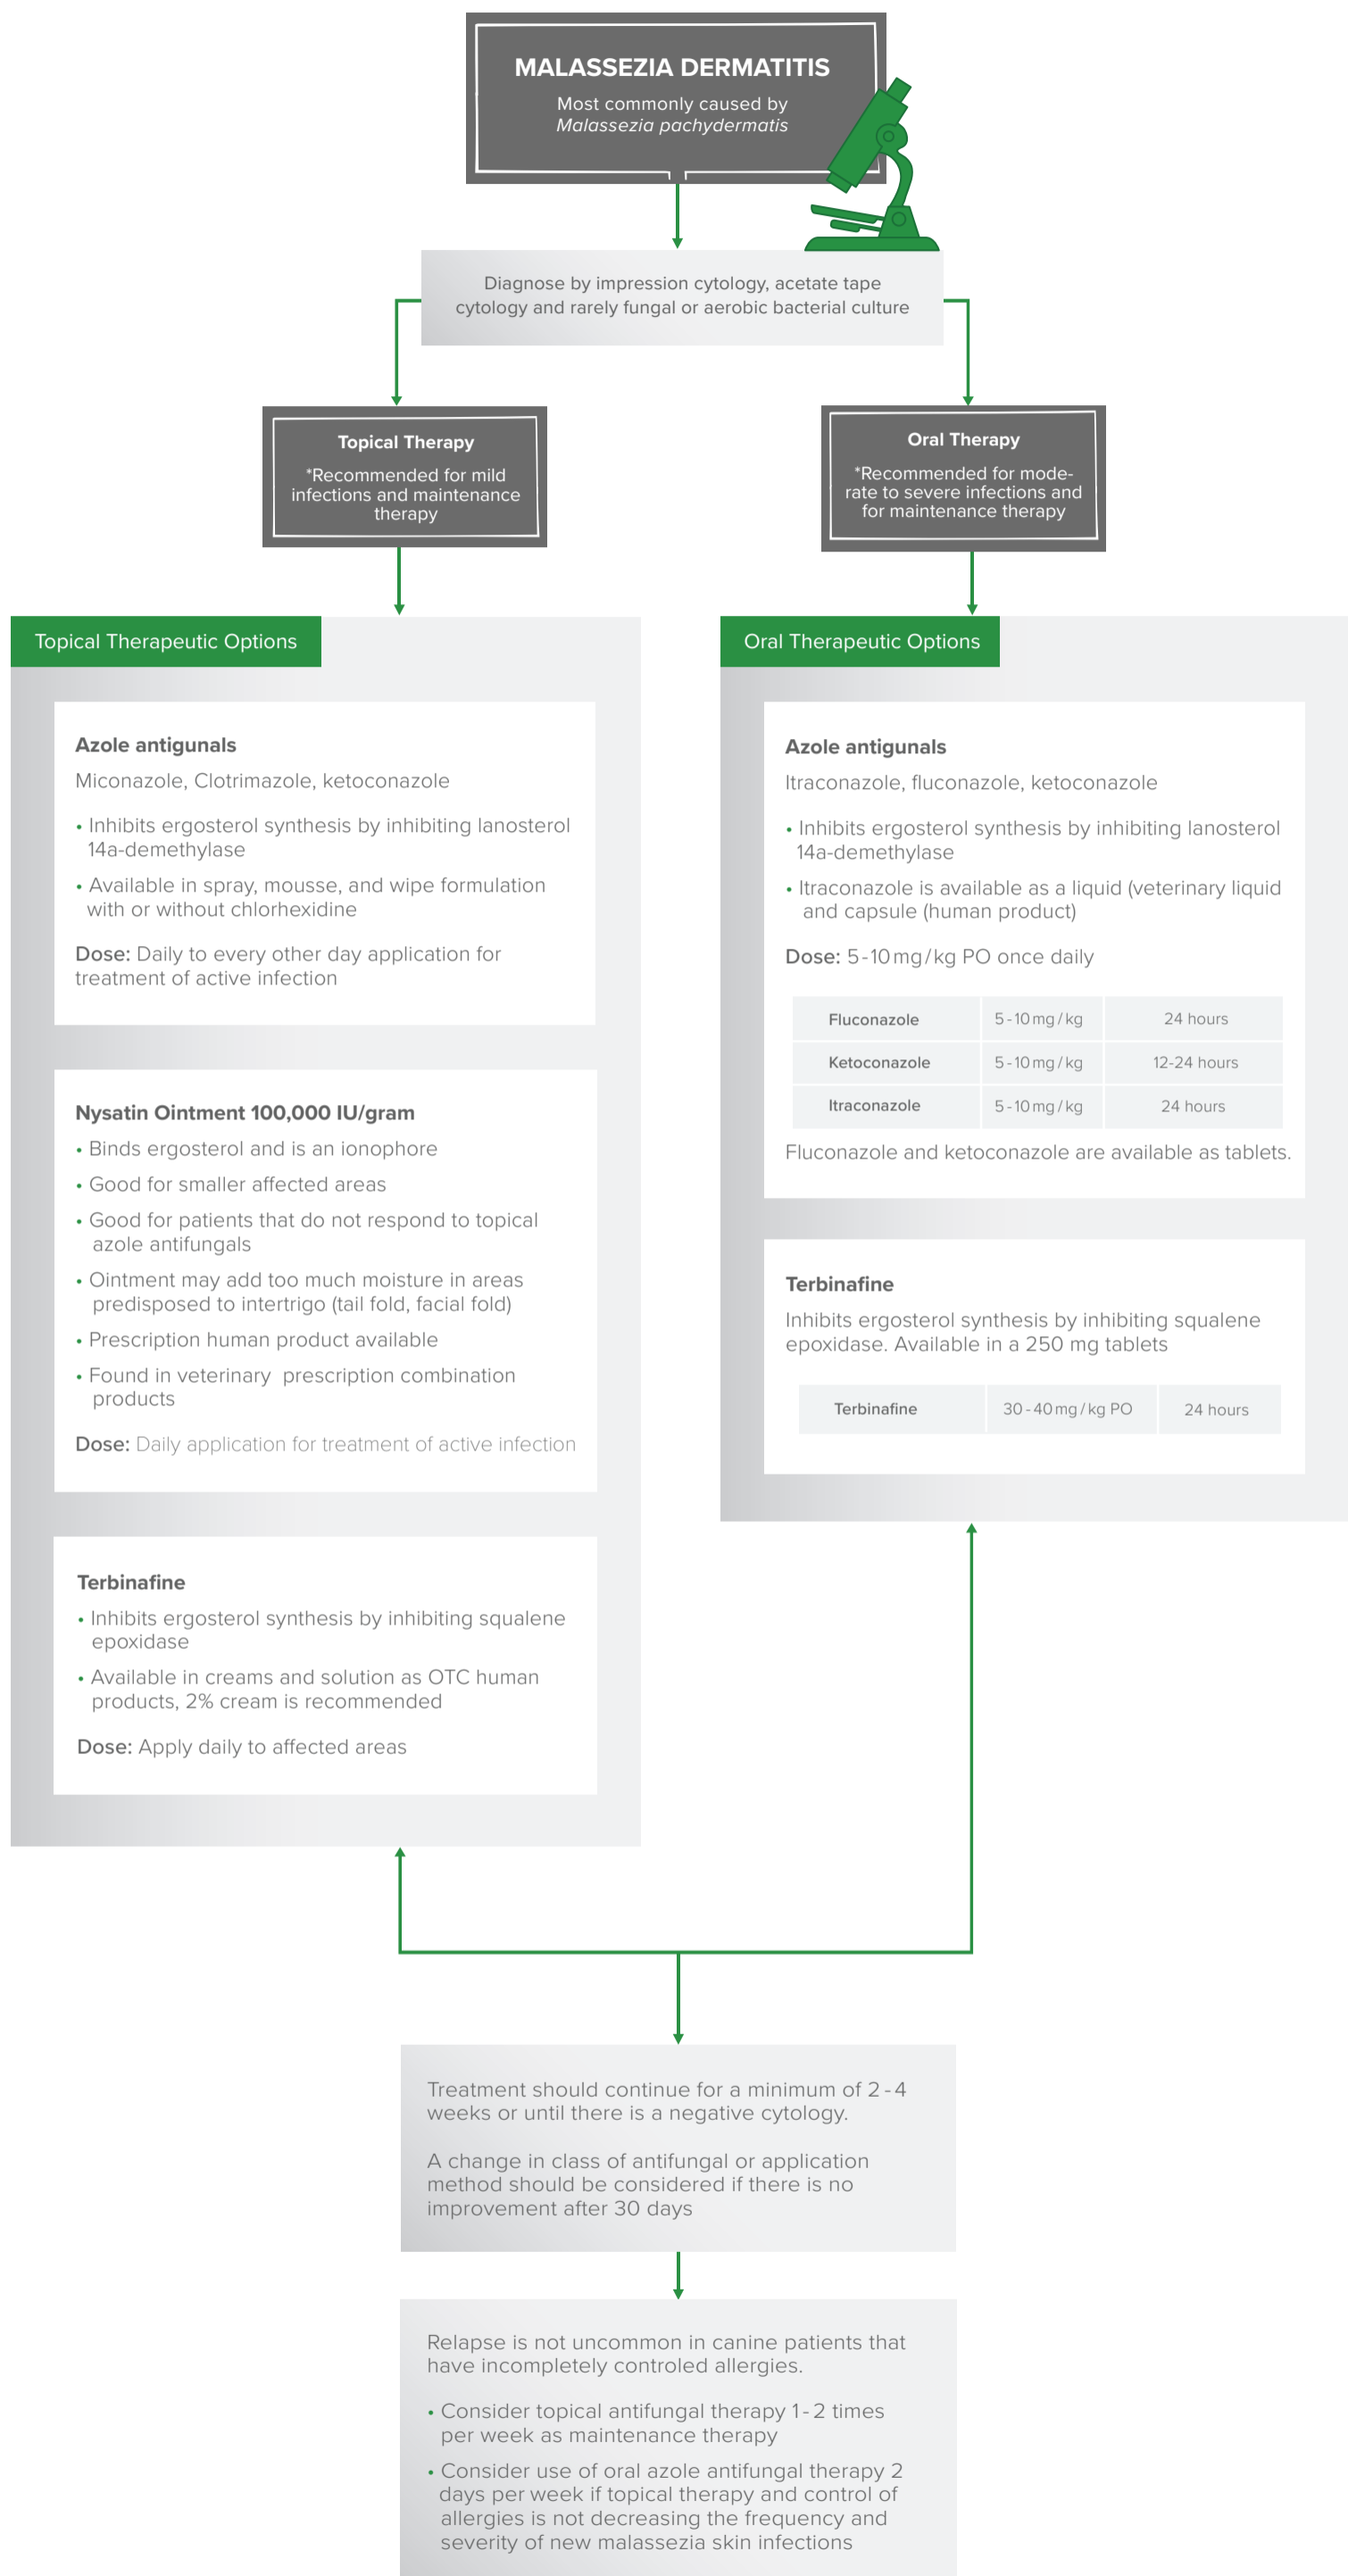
MALASSEZIA DERMATITIS
Most commonly caused by *Malassezia pachydermatis*

Diagnose by impression cytology, acetate tape cytology and rarely fungal or aerobic bacterial culture

Topical Therapy
*Recommended for mild infections and maintenance therapy

Oral Therapy
*Recommended for moderate to severe infections and for maintenance therapy

Topical Therapeutic Options

Azole antigunals
Miconazole, Clotrimazole, ketoconazole
• Inhibits ergosterol synthesis by inhibiting lanosterol 14a-demethylase
• Available in spray, mousse, and wipe formulation with or without chlorhexidine
Dose: Daily to every other day application for treatment of active infection

Nysatin Ointment 100,000 IU/gram
• Binds ergosterol and is an ionophore
• Good for smaller affected areas
• Good for patients that do not respond to topical azole antifungals
• Ointment may add too much moisture in areas predisposed to intertrigo (tail fold, facial fold)
• Prescription human product available
• Found in veterinary prescription combination products
Dose: Daily application for treatment of active infection

Terbinafine
• Inhibits ergosterol synthesis by inhibiting squalene epoxidase
• Available in creams and solution as OTC human products, 2% cream is recommended
Dose: Apply daily to affected areas

Oral Therapeutic Options

Azole antigunals
Itraconazole, fluconazole, ketoconazole
• Inhibits ergosterol synthesis by inhibiting lanosterol 14a-demethylase
• Itraconazole is available as a liquid (veterinary liquid and capsule (human product)
Dose: 5-10 mg/kg PO once daily

| Fluconazole | 5-10 mg/kg | 24 hours |
|---|---|---|
| Ketoconazole | 5-10 mg/kg | 12-24 hours |
| Itraconazole | 5-10 mg/kg | 24 hours |

Fluconazole and ketoconazole are available as tablets.

Terbinafine
Inhibits ergosterol synthesis by inhibiting squalene epoxidase. Available in a 250 mg tablets

| Terbinafine | 30-40 mg/kg PO | 24 hours |
|---|---|---|

Treatment should continue for a minimum of 2-4 weeks or until there is a negative cytology.

A change in class of antifungal or application method should be considered if there is no improvement after 30 days

Relapse is not uncommon in canine patients that have incompletely controled allergies.
• Consider topical antifungal therapy 1-2 times per week as maintenance therapy
• Consider use of oral azole antifungal therapy 2 days per week if topical therapy and control of allergies is not decreasing the frequency and severity of new malassezia skin infections